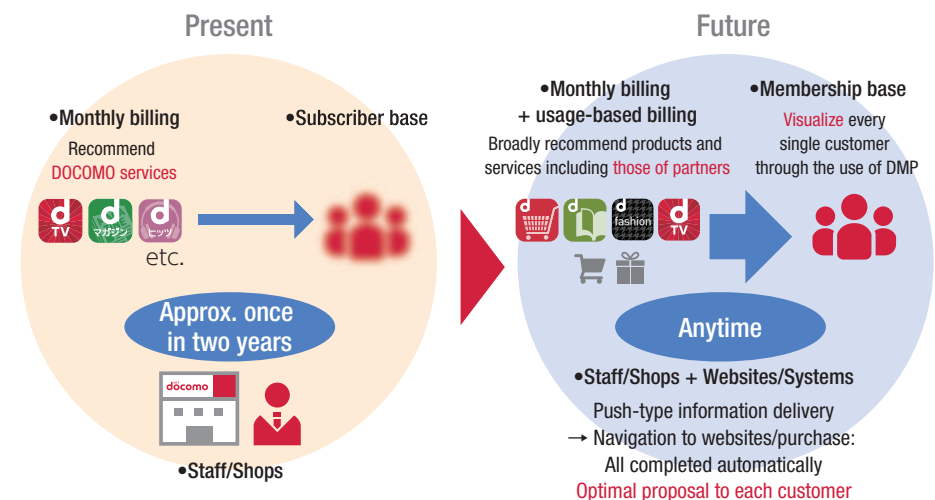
Present

•Monthly billing

Recommend DOCOMO services

d TV

d マガジン

d ヒッツ

etc.

•Subscriber base

Approx. once in two years

docomo

•Staff/Shops

Future

•Monthly billing + usage-based billing

Broadly recommend products and services including those of partners

d

d

d fashion

d TV

•Membership base

Visualize every single customer through the use of DMP

Anytime

•Staff/Shops + Websites/Systems

Push-type information delivery

→ Navigation to websites/purchase: All completed automatically

Optimal proposal to each customer